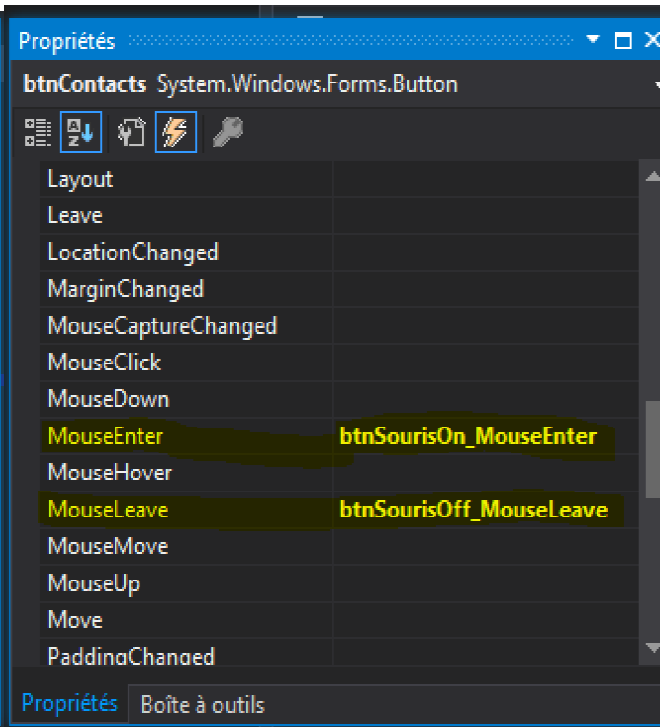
Propriétés

btnContacts System.Windows.Forms.Button

| | |
|---|---|
| Layout | |
| Leave | |
| LocationChanged | |
| MarginChanged | |
| MouseCaptureChanged | |
| MouseClick | |
| MouseDown | |
| MouseEnter | btnSourisOn_MouseEnter |
| MouseHover | |
| MouseLeave | btnSourisOff_MouseLeave |
| MouseMove | |
| MouseUp | |
| Move | |
| PaddingChanged | |

Propriétés Boîte à outils